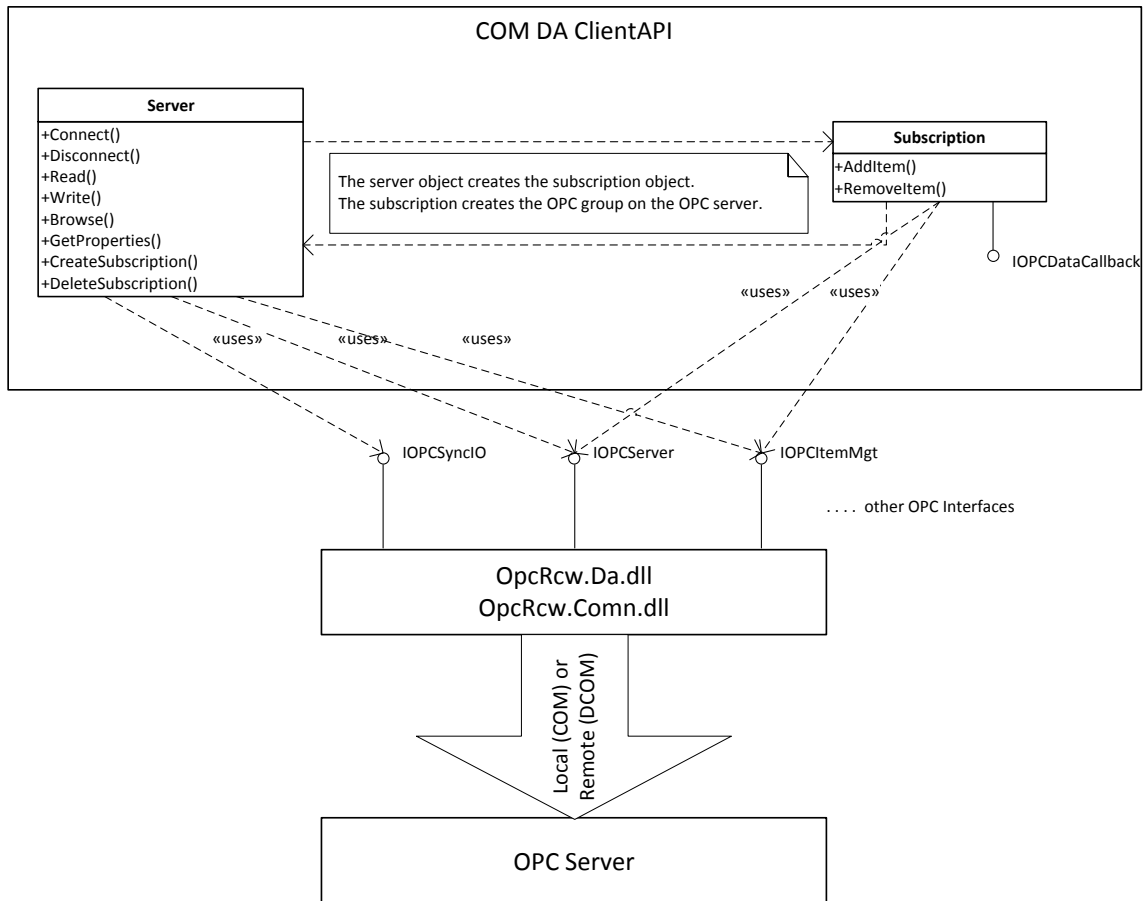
COM DA ClientAPI

Server

+Connect()
+Disconnect()
+Read()
+Write()
+Browse()
+GetProperties()
+CreateSubscription()
+DeleteSubscription()

Subscription

+AddItem()
+RemoveItem()

The server object creates the subscription object.
The subscription creates the OPC group on the OPC server.

IOPCDataCallback

«uses»

«uses»

«uses»

«uses»

«uses»

IOPCSyncIO

IOPCServer

IOPCItemMgt

. . . . other OPC Interfaces

OpcRcw.Da.dll
OpcRcw.Comn.dll

Local (COM) or
Remote (DCOM)

OPC Server